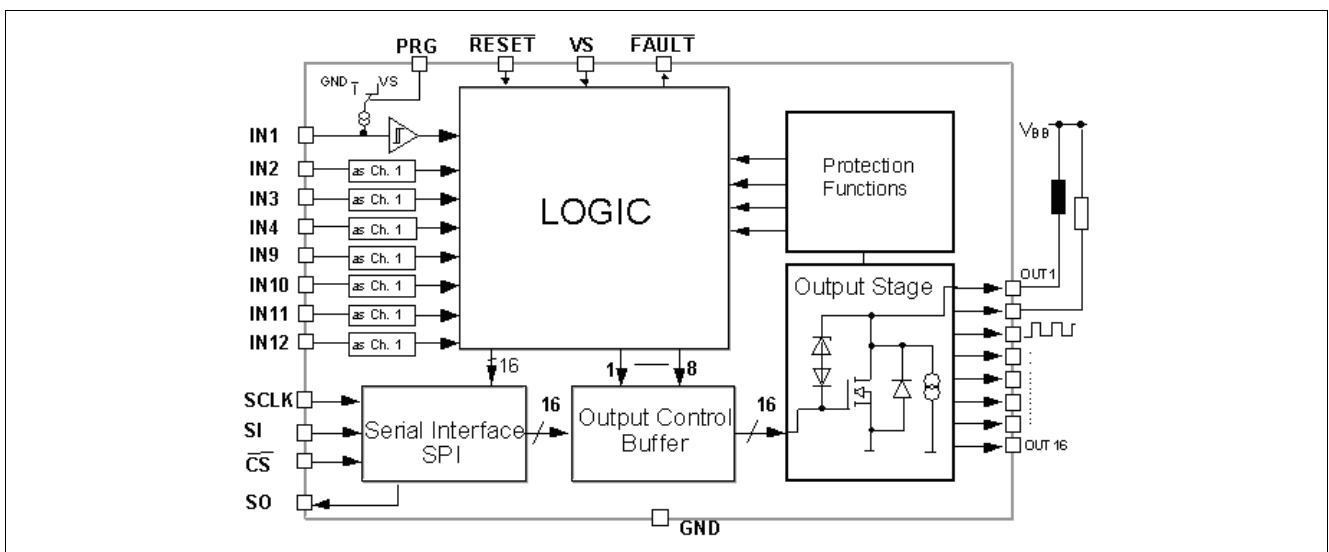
PRG
$\overline{RESET}$
VS
$\overline{FAULT}$
GND
VS
IN1
IN2
as Ch. 1
IN3
as Ch. 1
IN4
as Ch. 1
IN9
as Ch. 1
IN10
as Ch. 1
IN11
as Ch. 1
IN12
as Ch. 1
LOGIC
Protection Functions
$V_{BB}$
Output Stage
OUT1
OUT 16
16
1
8
SCLK
SI
$\overline{CS}$
SO
Serial Interface SPI
16
Output Control Buffer
16
GND